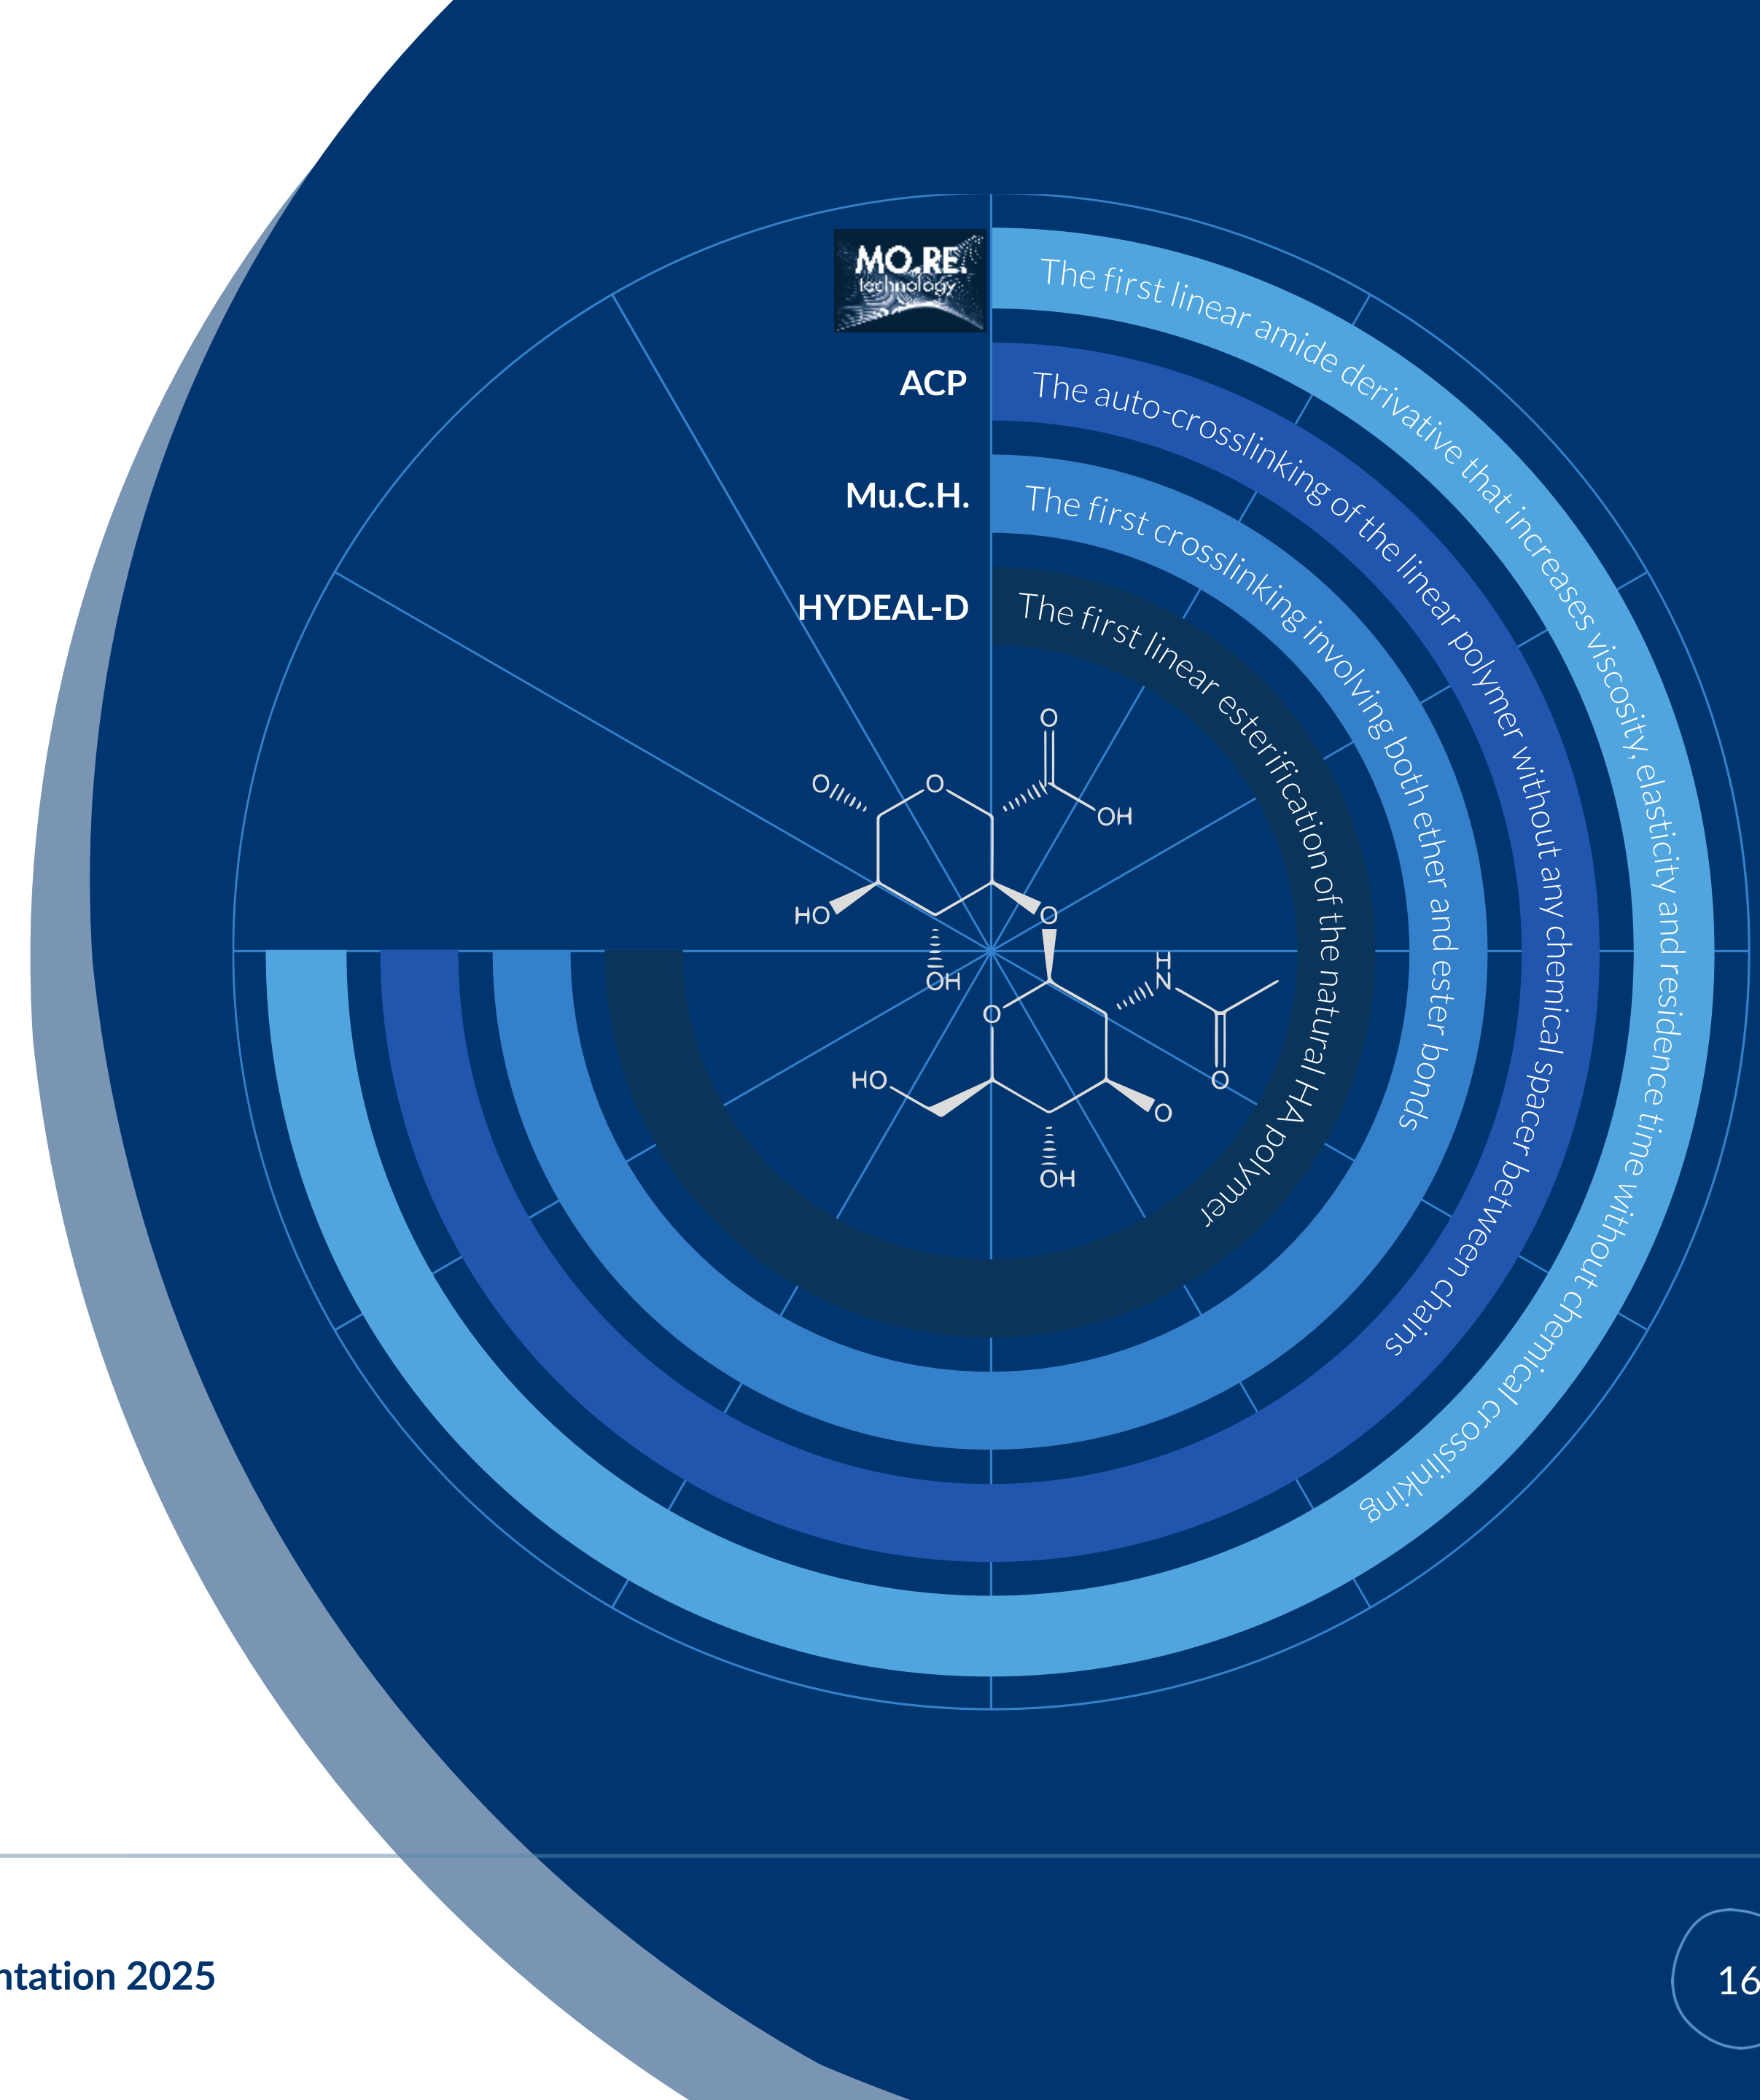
MO.RE. technology
The first linear amide derivative that increases viscosity, elasticity and residence time without chemical crosslinking

ACP
The auto-crosslinking of the linear polymer without any chemical spacer between chains

Mu.C.H.
The first crosslinking involving both ether and ester bonds

HYDEAL-D
The first linear esterification of the natural HA polymer

O
OH
O
O
HO
O
OH
H
N
O
O
HO
O
OH

ntation 2025

16